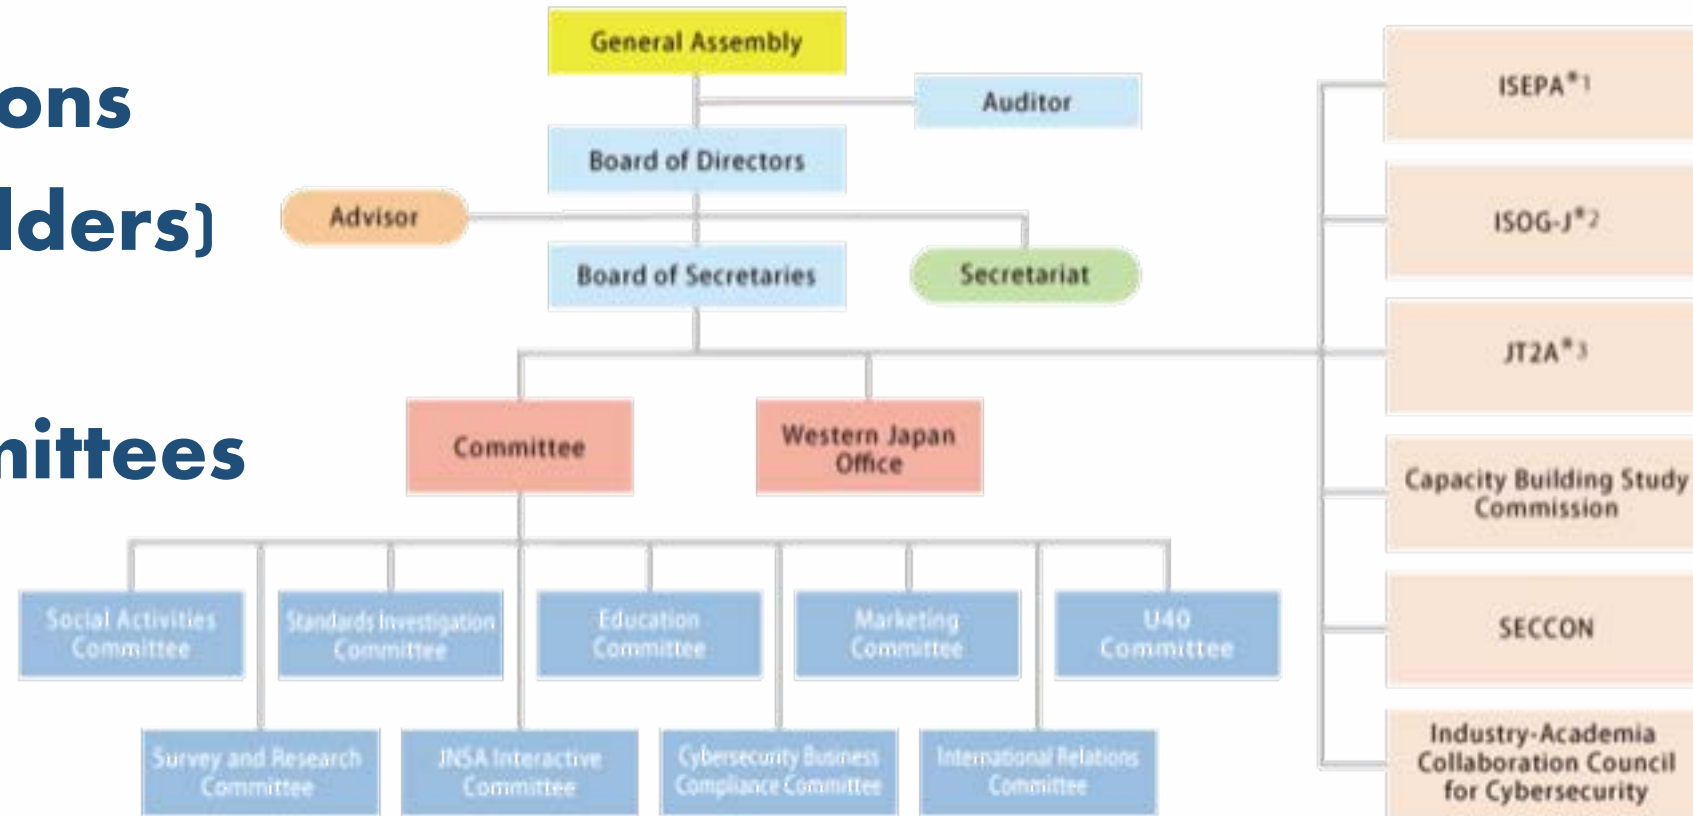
ons
lders)
nittees

General Assembly
Auditor
Board of Directors
Advisor
Board of Secretaries
Secretariat
Committee
Western Japan Office
Social Activities Committee
Standards Investigation Committee
Education Committee
Marketing Committee
U40 Committee
Survey and Research Committee
JNSA Interactive Committee
Cybersecurity Business Compliance Committee
International Relations Committee

ISEPA$^{*1}$
ISOG-J$^{*2}$
JT2A$^{*3}$
Capacity Building Study Commission
SECCON
Industry-Academia Collaboration Council for Cybersecurity